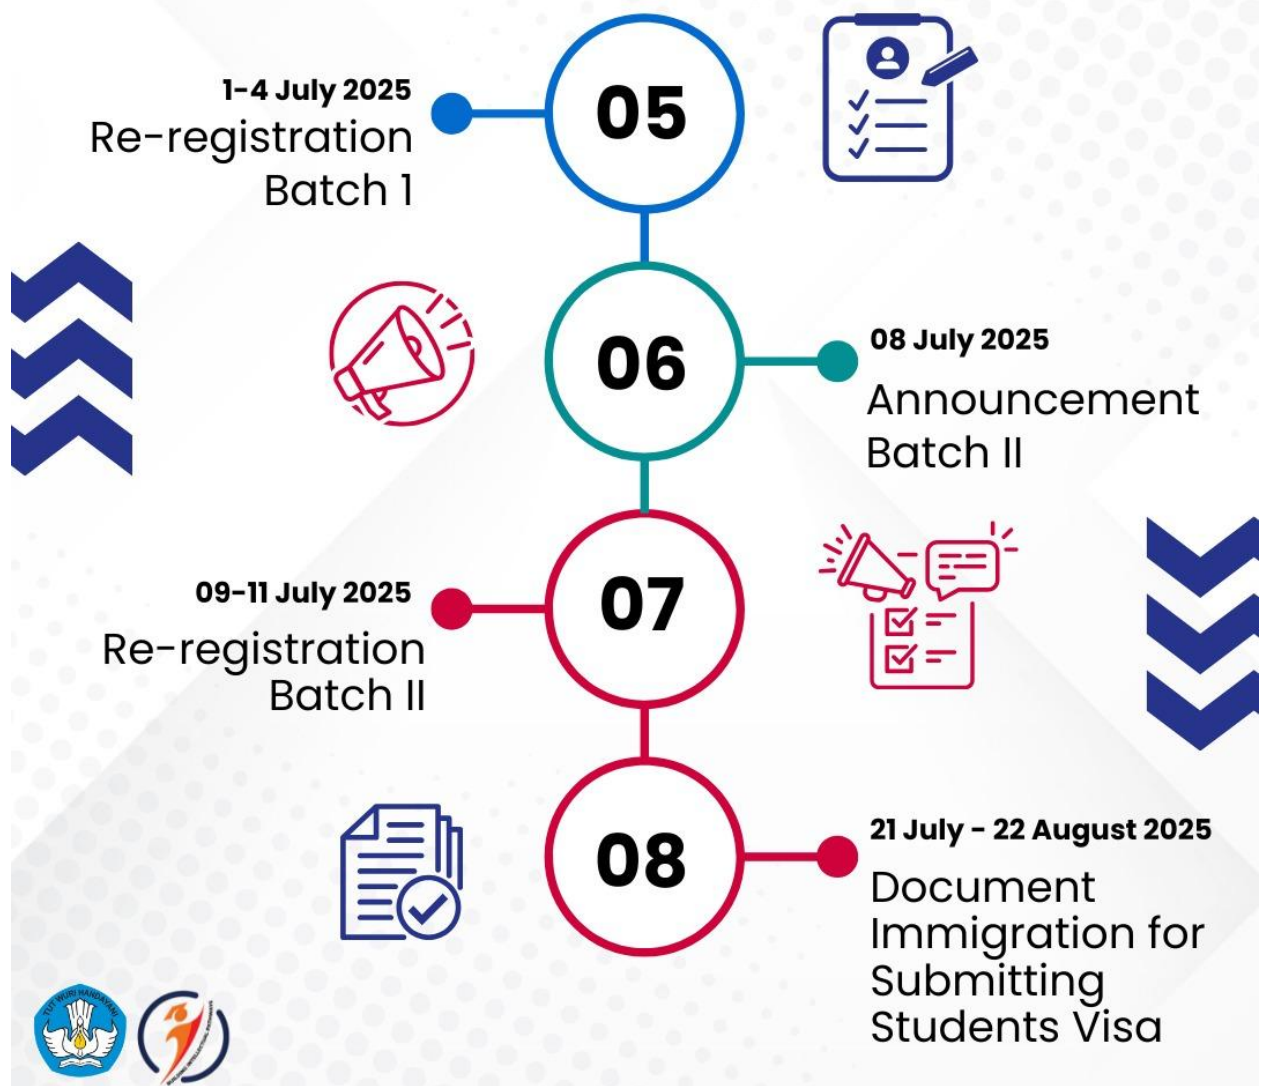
1-4 July 2025
Re-registration Batch 1

05

06

08 July 2025
Announcement Batch II

09-11 July 2025
Re-registration Batch II

07

08

21 July - 22 August 2025
Document Immigration for Submitting Students Visa

TUT WURI HANDAYANI